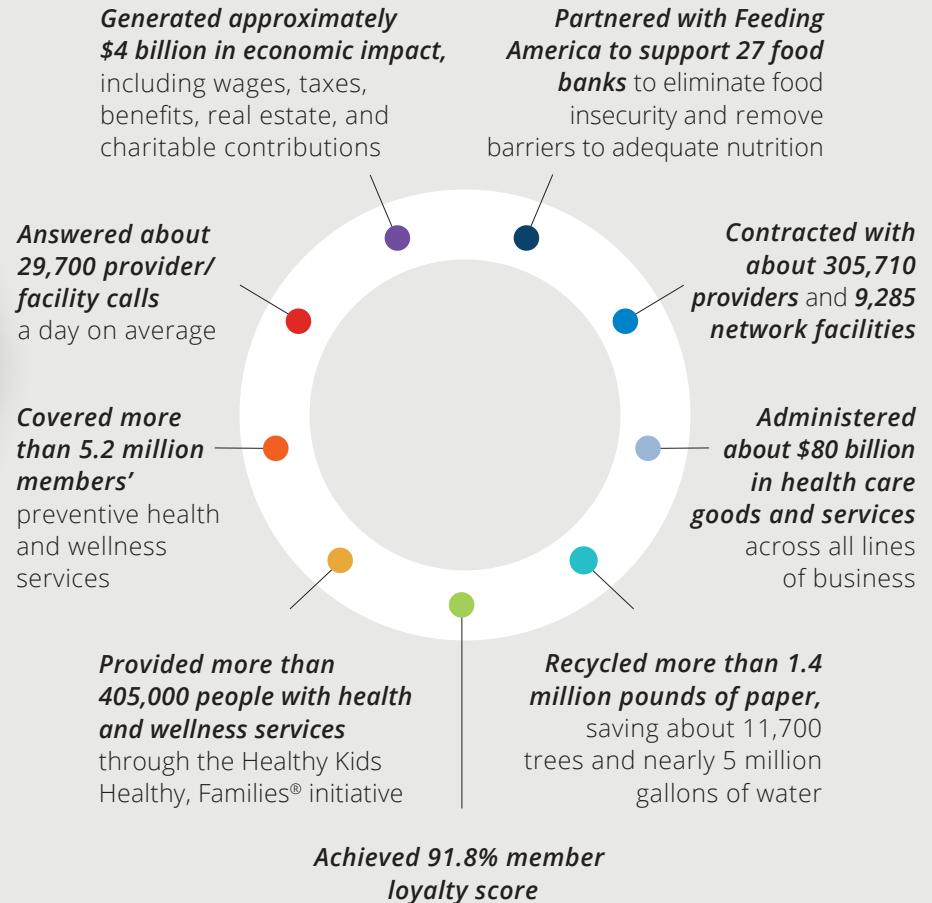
**Generated approximately $4 billion in economic impact,** including wages, taxes, benefits, real estate, and charitable contributions

**Partnered with Feeding America to support 27 food banks** to eliminate food insecurity and remove barriers to adequate nutrition

**Answered about 29,700 provider/ facility calls** a day on average

**Contracted with about 305,710 providers** and **9,285 network facilities**

**Covered more than 5.2 million members'** preventive health and wellness services

**Administered about $80 billion in health care goods and services** across all lines of business

**Provided more than 405,000 people with health and wellness services** through the Healthy Kids Healthy, Families® initiative

**Recycled more than 1.4 million pounds of paper,** saving about 11,700 trees and nearly 5 million gallons of water

**Achieved 91.8% member loyalty score**